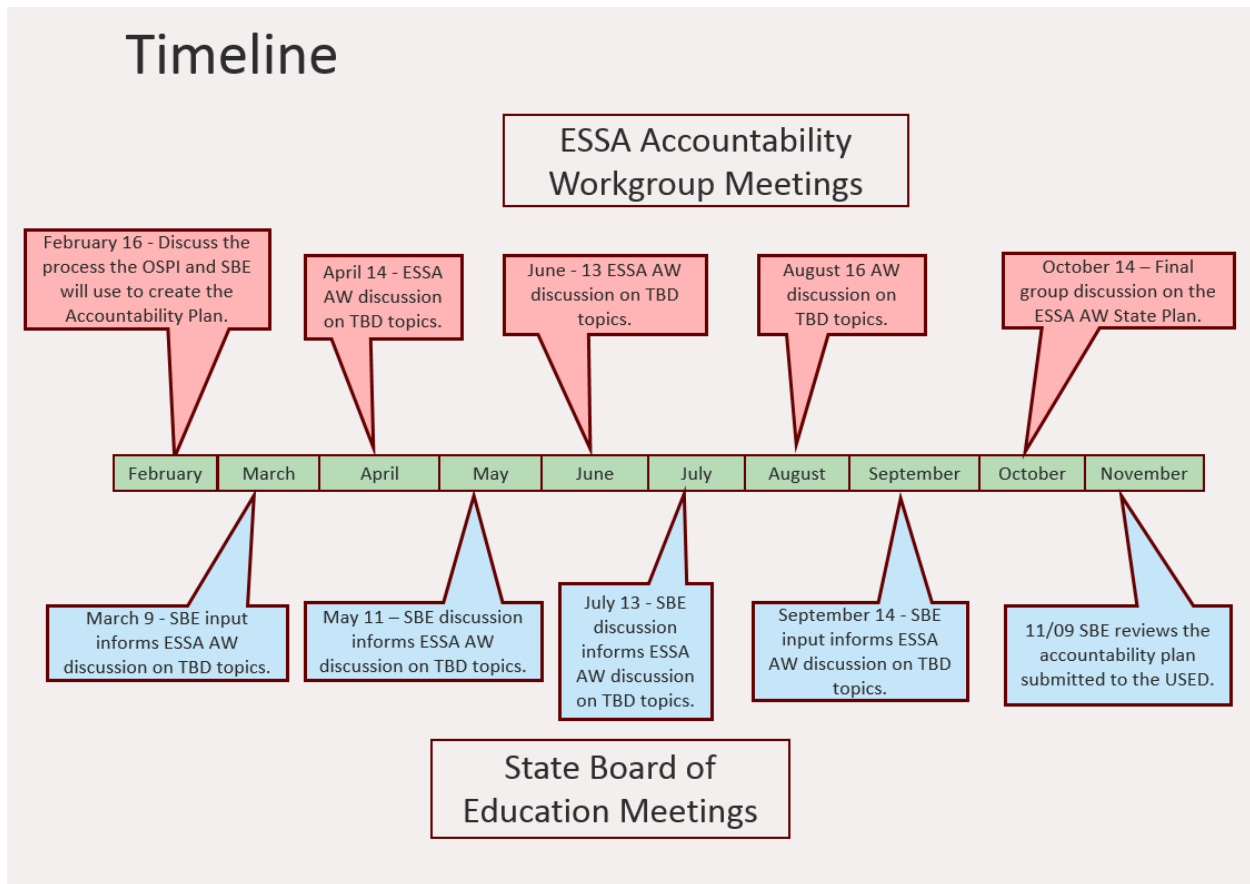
Timeline

ESSA Accountability Workgroup Meetings

February 16 - Discuss the process the OSPI and SBE will use to create the Accountability Plan.

April 14 - ESSA AW discussion on TBD topics.

June - 13 ESSA AW discussion on TBD topics.

August 16 AW discussion on TBD topics.

October 14 – Final group discussion on the ESSA AW State Plan.

| February | March | April | May | June | July | August | September | October | November |
|---|---|---|---|---|---|---|---|---|---|

March 9 - SBE input informs ESSA AW discussion on TBD topics.

May 11 – SBE discussion informs ESSA AW discussion on TBD topics.

July 13 - SBE discussion informs ESSA AW discussion on TBD topics.

September 14 - SBE input informs ESSA AW discussion on TBD topics.

11/09 SBE reviews the accountability plan submitted to the USED.

State Board of Education Meetings